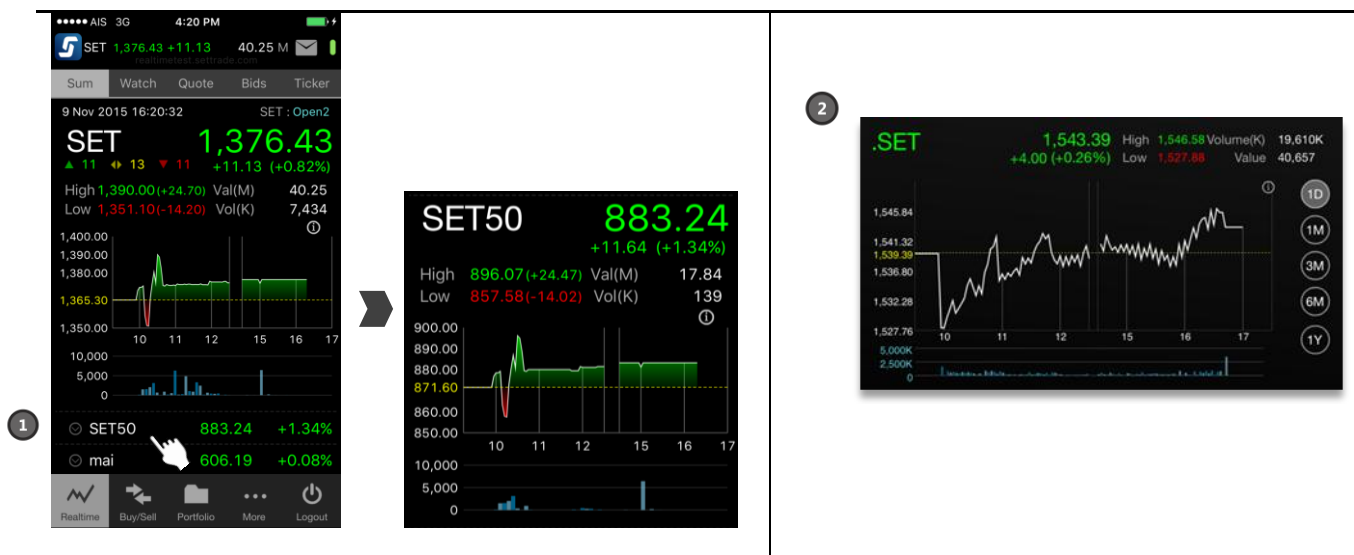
●●●●● AIS 3G 4:20 PM

SET 1,376.43 +11.13 40.25 M

realtimetest.settrade.com

Sum Watch Quote Bids Ticker

9 Nov 2015 16:20:32 SET : Open2

SET 1,376.43

▲ 11 ◆ 13 ▼ 11 +11.13 (+0.82%)

High 1,390.00(+24.70) Val(M) 40.25

Low 1,351.10(-14.20) Vol(K) 7,434

1,400.00
1,390.00
1,380.00
1,365.30
1,350.00

10 11 12 15 16 17

10,000
5,000
0

1

SET50 883.24 +1.34%

mai 606.19 +0.08%

Realtime Buy/Sell Portfolio More Logout

SET50 883.24

+11.64 (+1.34%)

High 896.07(+24.47) Val(M) 17.84

Low 857.58(-14.02) Vol(K) 139

900.00
890.00
880.00
871.60
860.00
850.00

10 11 12 15 16 17

10,000
5,000
0

2

.SET 1,543.39 High 1,546.58 Volume(K) 19,610K

+4.00 (+0.26%) Low 1,527.88 Value 40,657

1,545.84
1,541.32
1,539.39
1,536.80
1,532.28
1,527.76

10 11 12 13 15 16 17

5,000K
2,500K
0

1D
1M
3M
6M
1Y